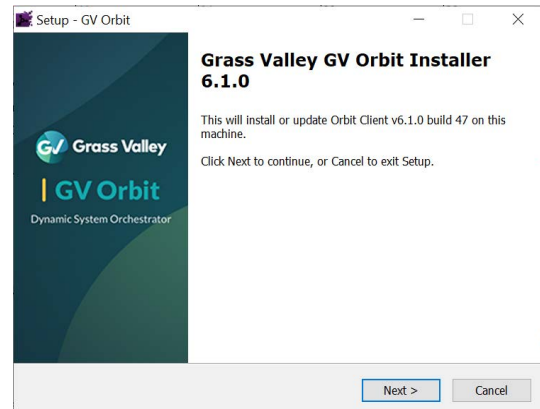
Setup - GV Orbit

GV Grass Valley
GV Orbit
Dynamic System Orchestrator

Grass Valley GV Orbit Installer 6.1.0

This will install or update Orbit Client v6.1.0 build 47 on this machine.

Click Next to continue, or Cancel to exit Setup.

Next >
Cancel